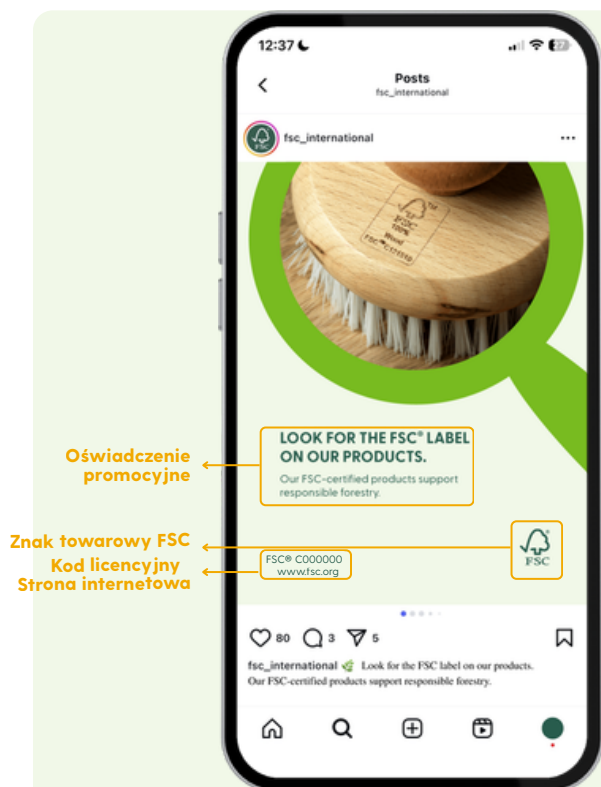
12:37

Posts
fsc_international

fsc_international

FSC
100%
Wood
FSC® C000000

LOOK FOR THE FSC® LABEL ON OUR PRODUCTS.

Our FSC-certified products support responsible forestry.

Oświadczenie promocyjne

Znak towarowy FSC

Kod licencyjny
Strona internetowa

FSC

FSC® C000000
www.fsc.org

80 3 5

fsc_international Look for the FSC label on our products. Our FSC-certified products support responsible forestry.